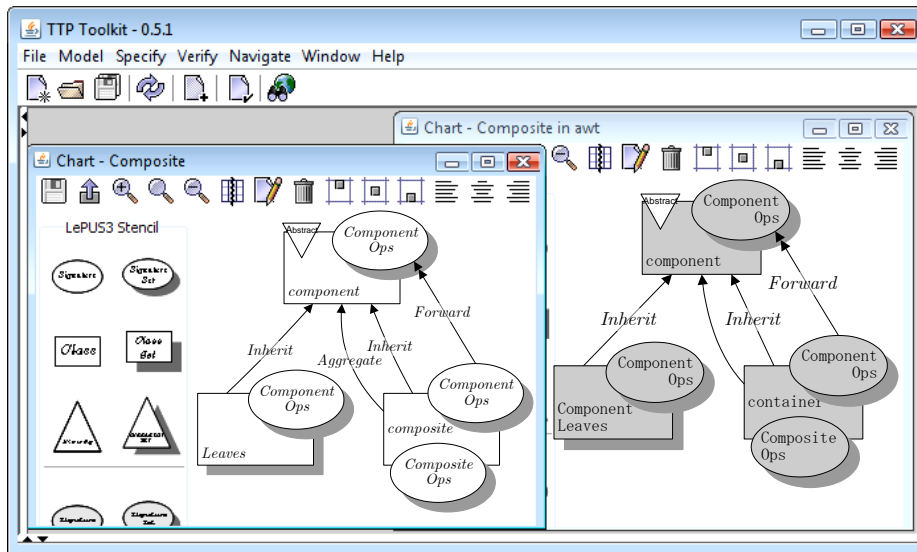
TTP Toolkit - 0.5.1

File Model Specify Verify Navigate Window Help

Chart - Composite in awt

Abstract
Component Ops
component
Forward
Inherit
Inherit
Component Ops
Component Leaves
Component Ops
container
Composite Ops

Chart - Composite

LePUS3 Stencil

Signature
Signature Set
Class
Class Set
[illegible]
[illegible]
Signature
Signature Set

Abstract
Component Ops
component
Forward
Inherit
Inherit
Aggregate
Component Ops
Leaves
Component Ops
composite
Composite Ops